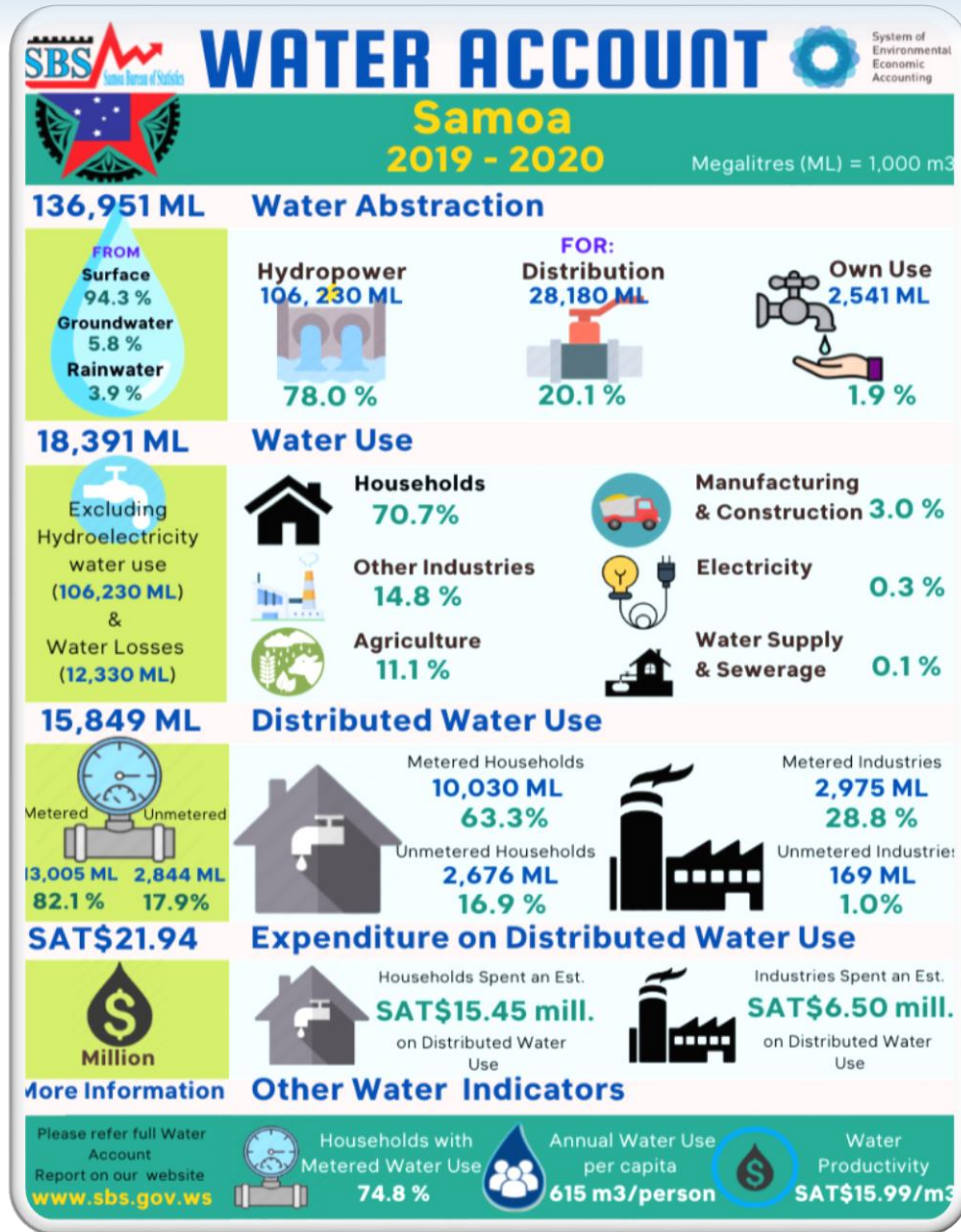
SBS Samoa Bureau of Statistics

WATER ACCOUNT

System of Environmental Economic Accounting

Samoa
2019 - 2020

Megalitres (ML) = 1,000 m3

136,951 ML
Water Abstraction

FROM
Surface
94.3 %
Groundwater
5.8 %
Rainwater
3.9 %

FOR:

Hydropower
106, 230 ML
78.0 %

Distribution
28,180 ML
20.1 %

Own Use
2,541 ML
1.9 %

18,391 ML
Water Use

Excluding Hydroelectricity water use (106,230 ML) & Water Losses (12,330 ML)

Households
70.7%

Manufacturing & Construction 3.0 %

Other Industries
14.8 %

Electricity
0.3 %

Agriculture
11.1 %

Water Supply & Sewerage
0.1 %

15,849 ML
Distributed Water Use

Metered
Unmetered
13,005 ML 2,844 ML
82.1 % 17.9%

Metered Households
10,030 ML
63.3%

Unmetered Households
2,676 ML
16.9 %

Metered Industries
2,975 ML
28.8 %

Unmetered Industries
169 ML
1.0%

SAT$21.94
Expenditure on Distributed Water Use

Million

Households Spent an Est.
SAT$15.45 mill.
on Distributed Water Use

Industries Spent an Est.
SAT$6.50 mill.
on Distributed Water Use

More Information
Other Water Indicators

Please refer full Water Account Report on our website
www.sbs.gov.ws

Households with Metered Water Use
74.8 %

Annual Water Use per capita
615 m3/person

Water Productivity
SAT$15.99/m3